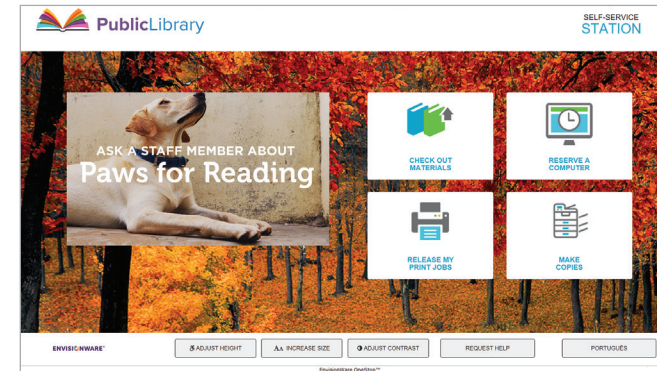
PublicLibrary

SELF-SERVICE
STATION

ASK A STAFF MEMBER ABOUT
Paws for Reading

CHECK OUT
MATERIALS

RESERVE A
COMPUTER

RELEASE MY
PRINT JOBS

MAKE
COPIES

ENVISIONWARE®

ADJUST HEIGHT

AA INCREASE SIZE

ADJUST CONTRAST

REQUEST HELP

PORTUGUÊS

EnvisionWare OneStop™